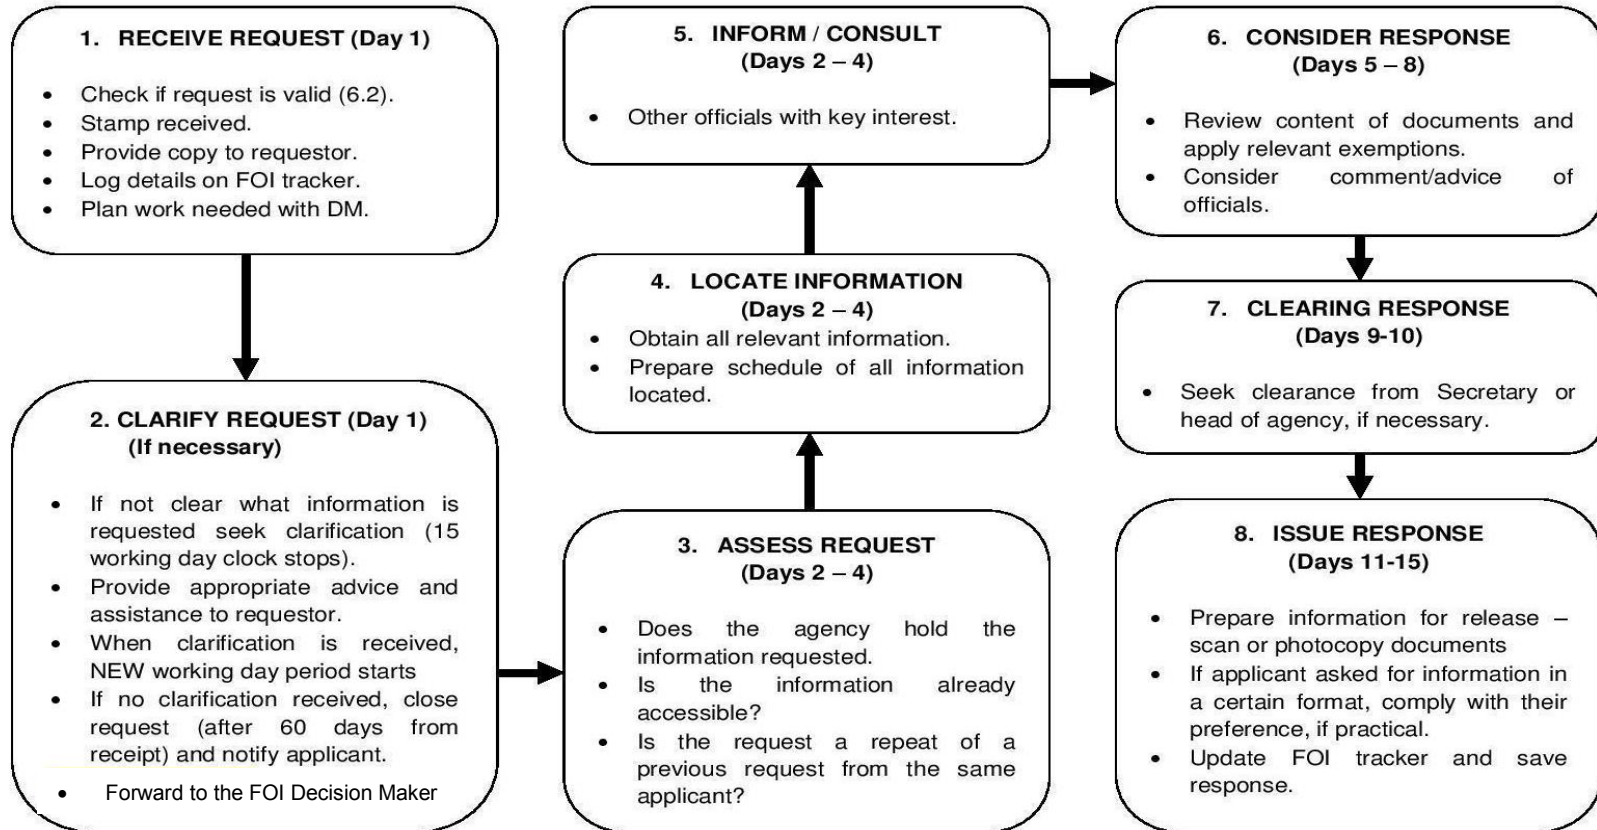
1. RECEIVE REQUEST (Day 1)

- Check if request is valid (6.2).
- Stamp received.
- Provide copy to requestor.
- Log details on FOI tracker.
- Plan work needed with DM.

2. CLARIFY REQUEST (Day 1)
(If necessary)

- If not clear what information is requested seek clarification (15 working day clock stops).
- Provide appropriate advice and assistance to requestor.
- When clarification is received, NEW working day period starts
- If no clarification received, close request (after 60 days from receipt) and notify applicant.
- Forward to the FOI Decision Maker

3. ASSESS REQUEST
(Days 2 – 4)

- Does the agency hold the information requested.
- Is the information already accessible?
- Is the request a repeat of a previous request from the same applicant?

4. LOCATE INFORMATION
(Days 2 – 4)
- Obtain all relevant information.
- Prepare schedule of all information located.

5. INFORM / CONSULT
(Days 2 – 4)

- Other officials with key interest.

6. CONSIDER RESPONSE
(Days 5 – 8)

- Review content of documents and apply relevant exemptions.
- Consider comment/advice of officials.

7. CLEARING RESPONSE
(Days 9-10)

- Seek clearance from Secretary or head of agency, if necessary.

8. ISSUE RESPONSE
(Days 11-15)

- Prepare information for release – scan or photocopy documents
- If applicant asked for information in a certain format, comply with their preference, if practical.
- Update FOI tracker and save response.